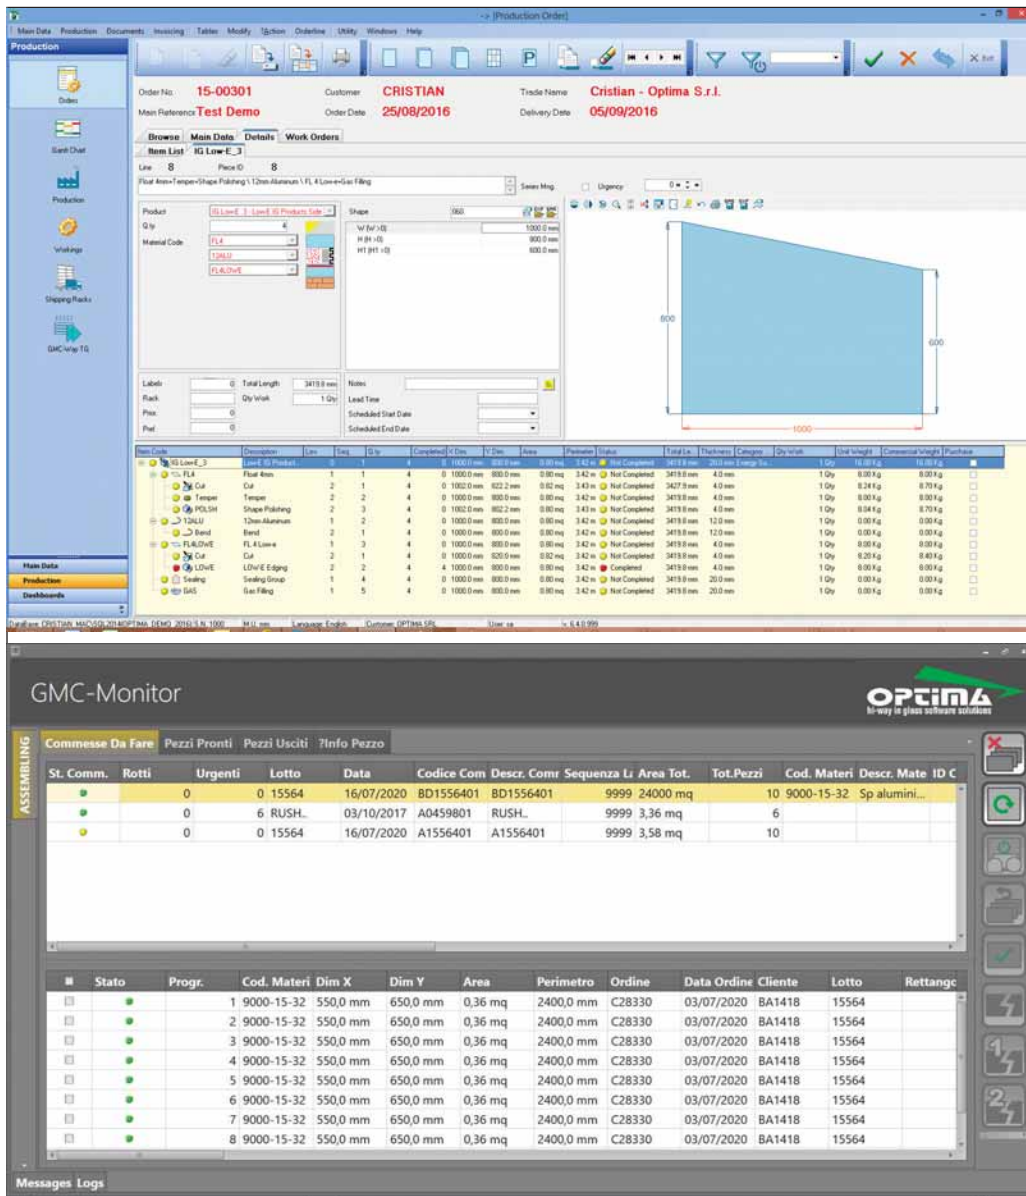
-> [Production Order]

Main Data Production Documents Invoicing Tables Modify Tection Orderline Utility Windows Help

Production

Orders

Gantt Chart

Production

Workings

Shipping Racks

GMC-Way TG

Main Data
Production
Dashboards

Order No. 15-00301 Customer CRISTIAN Trade Name Cristian - Optima S.r.l.
Main Reference Test Demo Order Date 25/08/2016 Delivery Date 05/09/2016

Browse Main Data Details Work Orders
Item List IG Low-E_3

Line 8 Piece ID 8

Float 4mm+Temper+Shape Polishing \ 12mm Aluminum \ FL 4 Low-e+Gas Filling

Series Mng. Urgency 0

Product IG Low-E_3 - Low-E IG Products Side
Q.ty 4
Material Code FL4
12ALU
FL4LOWE

Shape 060
W (W>0) 1000.0 mm
H (H>0) 800.0 mm
H1 (H1>0) 600.0 mm

800
600
1000

Labels 0 Total Length 3419.8 mm
Rack Qty Work 1 Qty
Prev. 0
Pnel 0

Notes
Lead Time
Scheduled Start Date
Scheduled End Date

| Item Code | Description | Lev. | Seq. | Q.ty | Completed | X Dim. | Y Dim. | Area | Perimeter | Status | Total Le. | Thickness | Category | Qty Work | Unit Weight | Commercial Weight | Purchase |
|---|---|---|---|---|---|---|---|---|---|---|---|---|---|---|---|---|---|
| IG Low-E_3 | Low-E IG Product... | 0 | 1 | 4 | 0 | 1000.0 mm | 800.0 mm | 0.80 mq | 3.42 m | Not Completed | 3419.8 mm | 20.0 mm | Energy Sa... | 1 Qty | 16.00 Kg | 16.00 Kg | |
| FL4 | Float 4mm | 1 | 1 | 4 | 0 | 1000.0 mm | 800.0 mm | 0.80 mq | 3.42 m | Not Completed | 3419.8 mm | 4.0 mm | | 1 Qty | 8.00 Kg | 8.00 Kg | |
| Cut | Cut | 2 | 1 | 4 | 0 | 1002.0 mm | 822.2 mm | 0.82 mq | 3.43 m | Not Completed | 3427.9 mm | 4.0 mm | | 1 Qty | 8.24 Kg | 8.70 Kg | |
| Temper | Temper | 2 | 2 | 4 | 0 | 1000.0 mm | 800.0 mm | 0.80 mq | 3.42 m | Not Completed | 3419.8 mm | 4.0 mm | | 1 Qty | 8.00 Kg | 8.00 Kg | |
| POLSH | Shape Polishing | 2 | 3 | 4 | 0 | 1002.0 mm | 802.2 mm | 0.80 mq | 3.43 m | Not Completed | 3419.8 mm | 4.0 mm | | 1 Qty | 8.04 Kg | 8.70 Kg | |
| 12ALU | 12mm Aluminum | 1 | 2 | 4 | 0 | 1000.0 mm | 800.0 mm | 0.80 mq | 3.42 m | Not Completed | 3419.8 mm | 12.0 mm | | 1 Qty | 0.00 Kg | 0.00 Kg | |
| Bend | Bend | 2 | 1 | 4 | 0 | 1000.0 mm | 800.0 mm | 0.80 mq | 3.42 m | Not Completed | 3419.8 mm | 12.0 mm | | 1 Qty | 0.00 Kg | 0.00 Kg | |
| FL4LOWE | FL 4 Low-e | 1 | 3 | 4 | 0 | 1000.0 mm | 800.0 mm | 0.80 mq | 3.42 m | Not Completed | 3419.8 mm | 4.0 mm | | 1 Qty | 8.00 Kg | 8.00 Kg | |
| Cut | Cut | 2 | 1 | 4 | 0 | 1000.0 mm | 820.0 mm | 0.82 mq | 3.42 m | Not Completed | 3419.8 mm | 4.0 mm | | 1 Qty | 8.20 Kg | 8.40 Kg | |
| LOWE | LOW-E Edging | 2 | 2 | 4 | 4 | 1000.0 mm | 800.0 mm | 0.80 mq | 3.42 m | Completed | 3419.8 mm | 4.0 mm | | 1 Qty | 8.00 Kg | 8.00 Kg | |
| Sealing | Sealing Group | 1 | 4 | 4 | 0 | 1000.0 mm | 800.0 mm | 0.80 mq | 3.42 m | Not Completed | 3419.8 mm | 20.0 mm | | 1 Qty | 0.00 Kg | 0.00 Kg | |
| GAS | Gas Filling | 1 | 5 | 4 | 0 | 1000.0 mm | 800.0 mm | 0.80 mq | 3.42 m | Not Completed | 3419.8 mm | 20.0 mm | | 1 Qty | 0.00 Kg | 0.00 Kg | |

DataBase: CRISTIAN_MAC\SQL2014\OPTIMA_DEMO_2016\ S.N. 1000 M.U. mm Language: English Customer: OPTIMA SRL User: sa v. 6.4.0.999

GMC-Monitor

OPTIMA hi-way in glass software solutions

ASSEMBLING

Commesse Da Fare Pezzi Pronti Pezzi Usciti ?Info Pezzo

| St. Comm. | Rotti | Urgenti | Lotto | Data | Codice Com | Descr. Comr | Sequenza Li | Area Tot. | Tot.Pezzi | Cod. Materi | Descr. Mate | ID C |
|---|---|---|---|---|---|---|---|---|---|---|---|---|
| | 0 | 0 | 15564 | 16/07/2020 | BD1556401 | BD1556401 | 9999 | 24000 mq | 10 | 9000-15-32 | Sp alumini... | |
| | 0 | 6 | RUSH.. | 03/10/2017 | A0459801 | RUSH.. | 9999 | 3,36 mq | 6 | | | |
| | 0 | 0 | 15564 | 16/07/2020 | A1556401 | A1556401 | 9999 | 3,58 mq | 10 | | | |

| | Stato | Progr. | Cod. Materi | Dim X | Dim Y | Area | Perimetro | Ordine | Data Ordine | Cliente | Lotto | Rettango |
|---|---|---|---|---|---|---|---|---|---|---|---|---|
| | | 1 | 9000-15-32 | 550,0 mm | 650,0 mm | 0,36 mq | 2400,0 mm | C28330 | 03/07/2020 | BA1418 | 15564 | |
| | | 2 | 9000-15-32 | 550,0 mm | 650,0 mm | 0,36 mq | 2400,0 mm | C28330 | 03/07/2020 | BA1418 | 15564 | |
| | | 3 | 9000-15-32 | 550,0 mm | 650,0 mm | 0,36 mq | 2400,0 mm | C28330 | 03/07/2020 | BA1418 | 15564 | |
| | | 4 | 9000-15-32 | 550,0 mm | 650,0 mm | 0,36 mq | 2400,0 mm | C28330 | 03/07/2020 | BA1418 | 15564 | |
| | | 5 | 9000-15-32 | 550,0 mm | 650,0 mm | 0,36 mq | 2400,0 mm | C28330 | 03/07/2020 | BA1418 | 15564 | |
| | | 6 | 9000-15-32 | 550,0 mm | 650,0 mm | 0,36 mq | 2400,0 mm | C28330 | 03/07/2020 | BA1418 | 15564 | |
| | | 7 | 9000-15-32 | 550,0 mm | 650,0 mm | 0,36 mq | 2400,0 mm | C28330 | 03/07/2020 | BA1418 | 15564 | |
| | | 8 | 9000-15-32 | 550,0 mm | 650,0 mm | 0,36 mq | 2400,0 mm | C28330 | 03/07/2020 | BA1418 | 15564 | |

Messages Logs